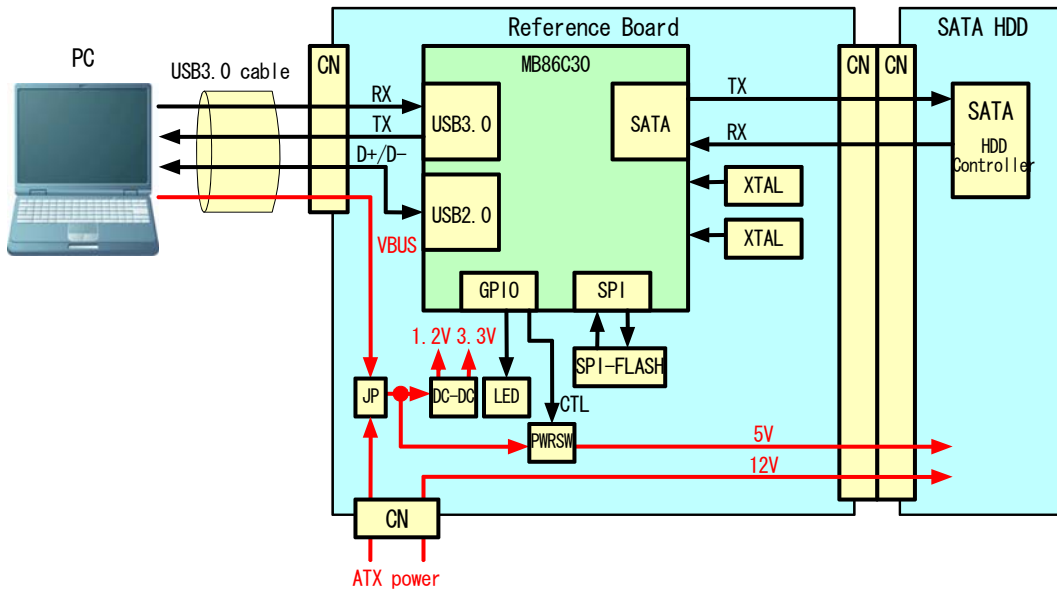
PC

USB3.0 cable

CN

Reference Board

MB86C30

RX

TX

D+/D-

USB3.0

USB2.0

VBUS

SATA

TX

RX

XTAL

XTAL

GPIO

SPI

SPI-FLASH

1.2V 3.3V

JP

DC-DC

LED

CTL

PWRSW

5V

12V

CN

ATX power

CN CN

SATA HDD

SATA

HDD Controller